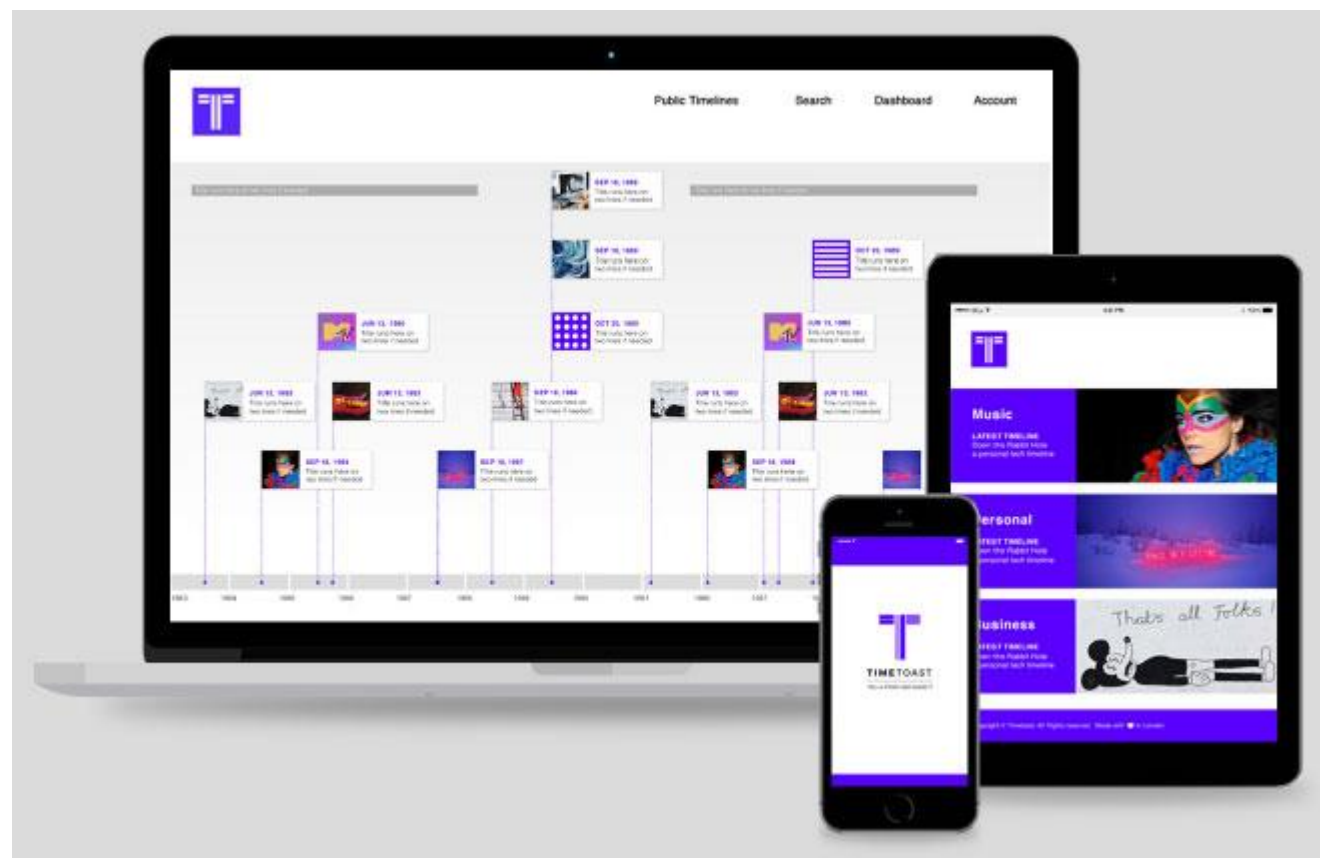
Public Timelines Search Dashboard Account

SEP 16, 1980
Title runs here on two lines if needed

SEP 16, 1980
Title runs here on two lines if needed

OCT 05, 1980
Title runs here on two lines if needed

JUN 12, 1980
Title runs here on two lines if needed

OCT 25, 1980
Title runs here on two lines if needed

JUN 12, 1980
Title runs here on two lines if needed

JUN 12, 1982
Title runs here on two lines if needed

JUN 12, 1983
Title runs here on two lines if needed

SEP 16, 1984
Title runs here on two lines if needed

JUN 12, 1982
Title runs here on two lines if needed

JUN 12, 1983
Title runs here on two lines if needed

SEP 16, 1984
Title runs here on two lines if needed

SEP 16, 1987
Title runs here on two lines if needed

SEP 16, 1984
Title runs here on two lines if needed

Music
LATEST TIMELINE
Down the Rabbit Hole
a personal tech timeline

Personal
LATEST TIMELINE
Down the Rabbit Hole
a personal tech timeline

Business
LATEST TIMELINE
Down the Rabbit Hole
a personal tech timeline

That's all Folks!

TIMETOAST